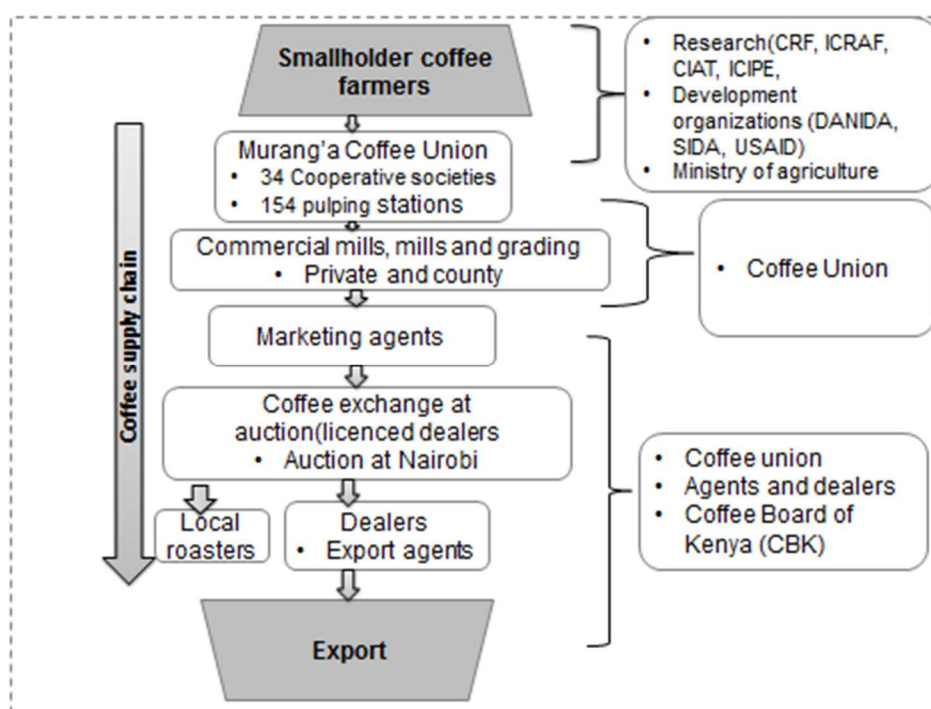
Smallholder coffee farmers

Murang'a Coffee Union
• 34 Cooperative societies
• 154 pulping stations

Commercial mills, mills and grading
• Private and county

Marketing agents

Coffee exchange at auction(licenced dealers
• Auction at Nairobi

Local roasters

Dealers
• Export agents

Export

Coffee supply chain

• Research(CRF, ICRAF, CIAT, ICIPE,
• Development organizations (DANIDA, SIDA, USAID)
• Ministry of agriculture

• Coffee Union

• Coffee union
• Agents and dealers
• Coffee Board of Kenya (CBK)